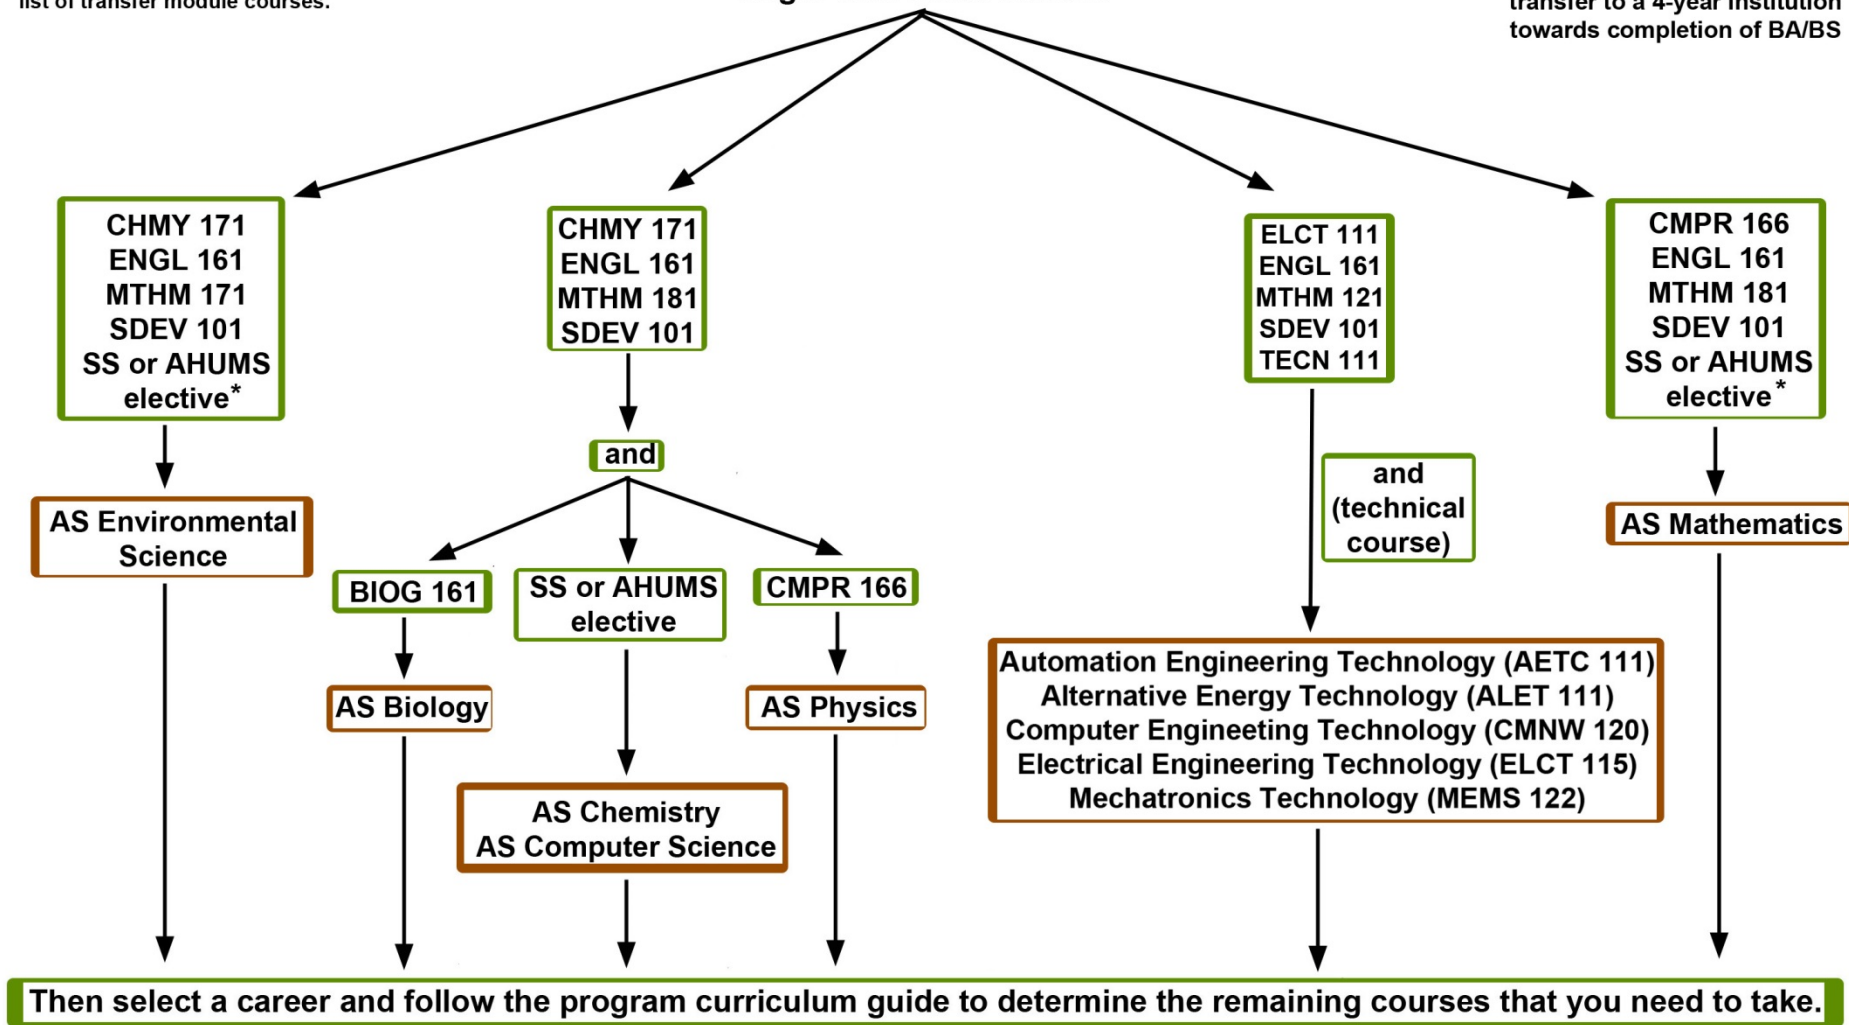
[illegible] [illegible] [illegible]
towards completion of BA/BS

CHMY 171
ENGL 161
MTHM 171
SDEV 101
SS or AHUMS elective*

AS Environmental Science

CHMY 171
ENGL 161
MTHM 181
SDEV 101

and

BIOG 161

AS Biology

SS or AHUMS elective

AS Chemistry
AS Computer Science

CMPR 166

AS Physics

ELCT 111
ENGL 161
MTHM 121
SDEV 101
TECN 111

and (technical course)

Automation Engineering Technology (AETC 111)
Alternative Energy Technology (ALET 111)
Computer Engineeting Technology (CMNW 120)
Electrical Engineering Technology (ELCT 115)
Mechatronics Technology (MEMS 122)

CMPR 166
ENGL 161
MTHM 181
SDEV 101
SS or AHUMS elective*

AS Mathematics

Then select a career and follow the program curriculum guide to determine the remaining courses that you need to take.